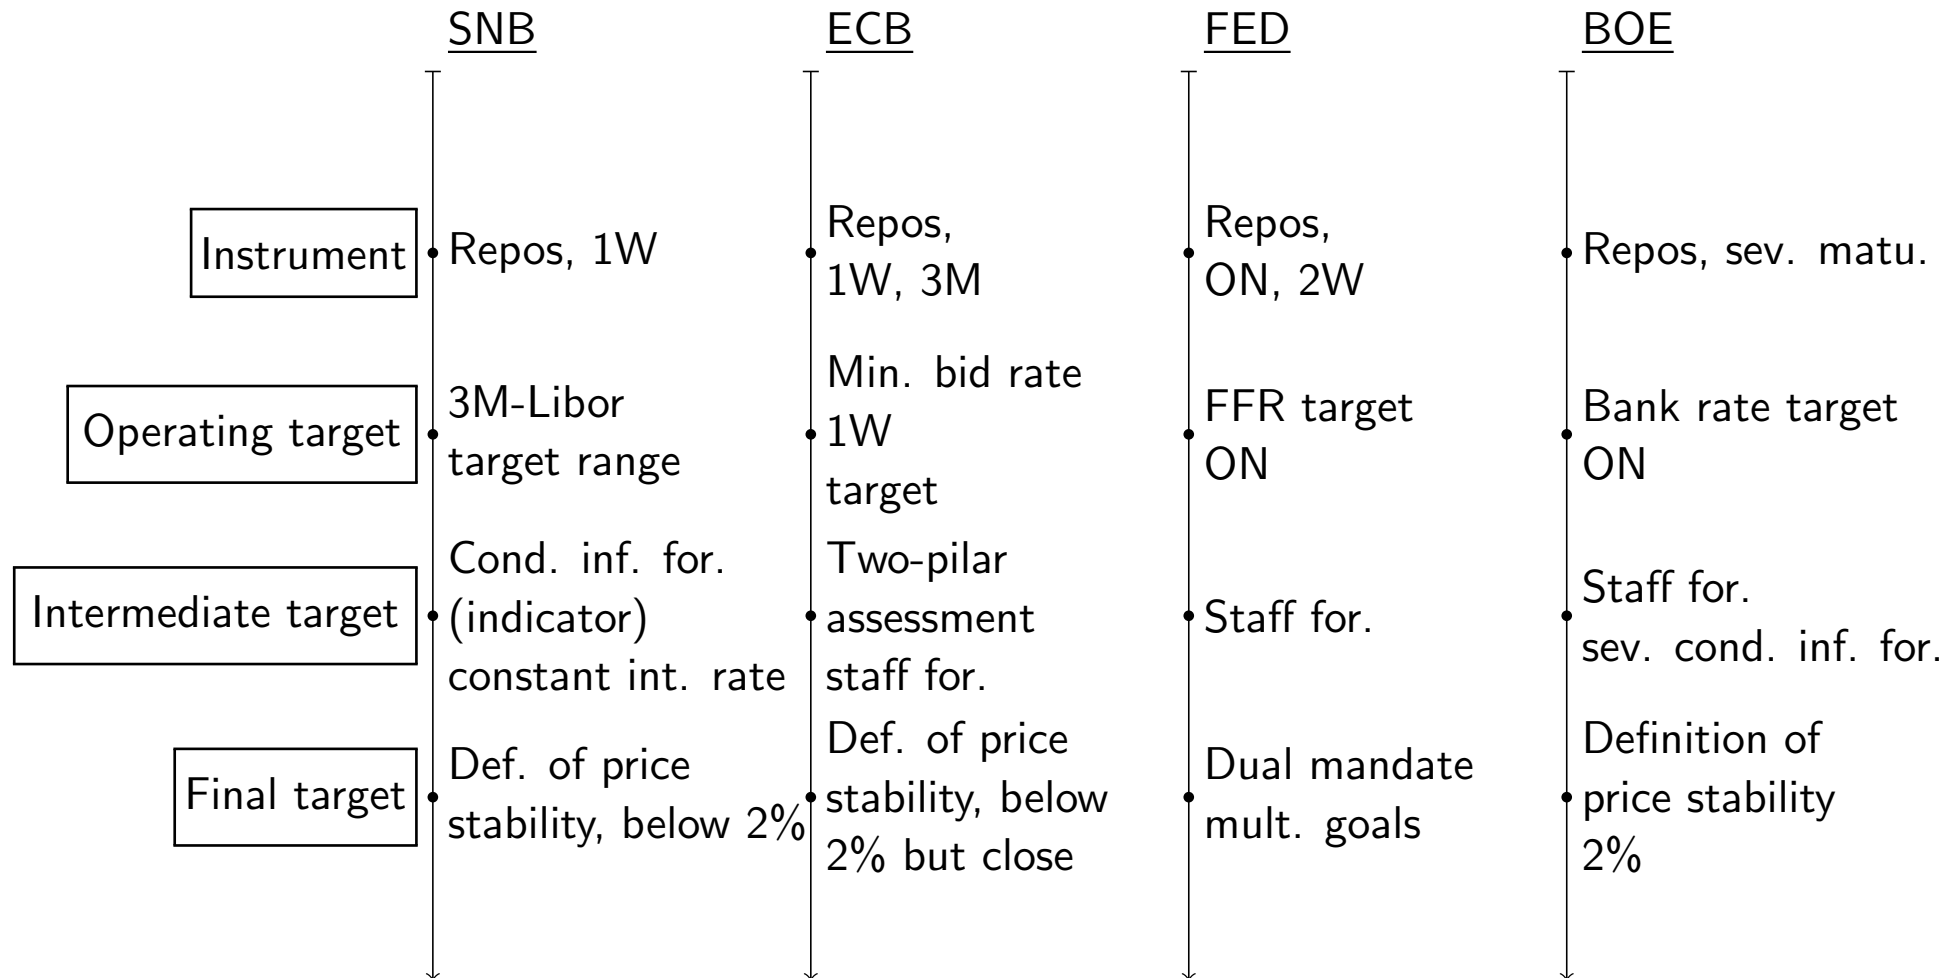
| | SNB | ECB | FED | BOE |
|---|---|---|---|---|
| Instrument | Repos, 1W | Repos, 1W, 3M | Repos, ON, 2W | Repos, sev. matu. |
| Operating target | 3M-Libor target range | Min. bid rate 1W target | FFR target ON | Bank rate target ON |
| Intermediate target | Cond. inf. for. (indicator) constant int. rate | Two-pilar assessment staff for. | Staff for. | Staff for. sev. cond. inf. for. |
| Final target | Def. of price stability, below 2% | Def. of price stability, below 2% but close | Dual mandate mult. goals | Definition of price stability 2% |